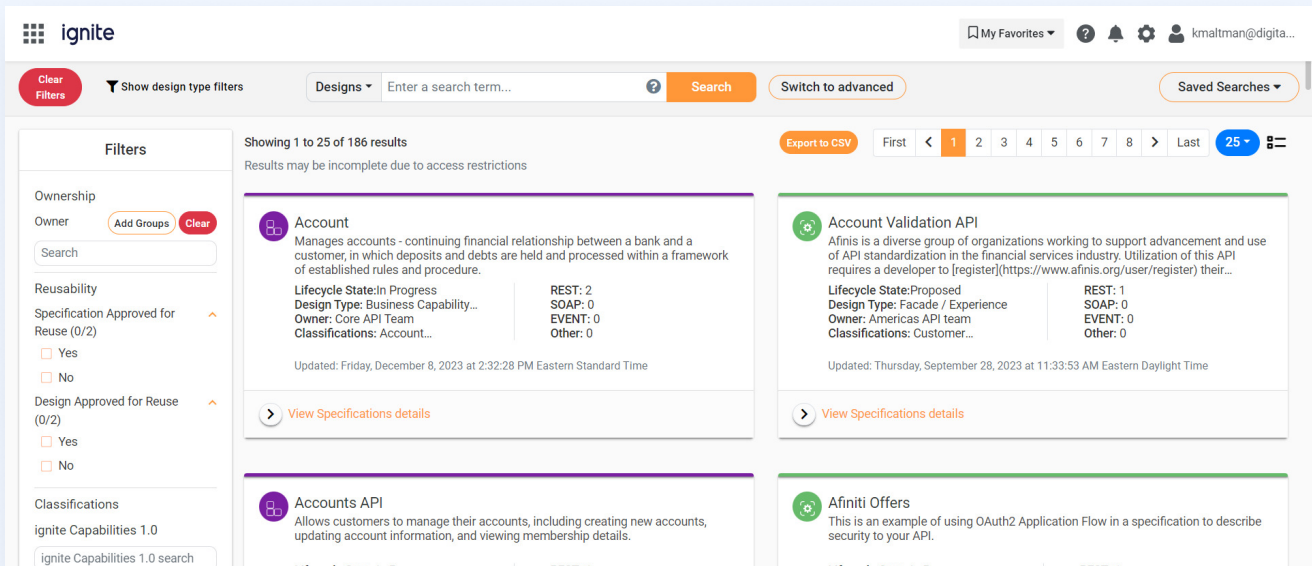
ignite

My Favorites ▾ kmaltman@digita...

Clear Filters

Show design type filters

Designs ▾ Enter a search term... Search

Switch to advanced

Saved Searches ▾

Filters

Ownership

Owner Add Groups Clear

Search

Reusability

Specification Approved for Reuse (0/2)

Yes

No

Design Approved for Reuse (0/2)

Yes

No

Classifications

ignite Capabilities 1.0

ignite Capabilities 1.0 search

Showing 1 to 25 of 186 results

Results may be incomplete due to access restrictions

Export to CSV

First < 1 2 3 4 5 6 7 8 > Last 25 ▾

Account

Manages accounts - continuing financial relationship between a bank and a customer, in which deposits and debts are held and processed within a framework of established rules and procedure.

Lifecycle State:In Progress
Design Type: Business Capability...
Owner: Core API Team
Classifications: Account...

REST: 2
SOAP: 0
EVENT: 0
Other: 0

Updated: Friday, December 8, 2023 at 2:32:28 PM Eastern Standard Time

View Specifications details

Account Validation API

Afinis is a diverse group of organizations working to support advancement and use of API standardization in the financial services industry. Utilization of this API requires a developer to [register](https://www.afinis.org/user/register) their...

Lifecycle State:Proposed
Design Type: Facade / Experience
Owner: Americas API team
Classifications: Customer...

REST: 1
SOAP: 0
EVENT: 0
Other: 0

Updated: Thursday, September 28, 2023 at 11:33:53 AM Eastern Daylight Time

View Specifications details

Accounts API

Allows customers to manage their accounts, including creating new accounts, updating account information, and viewing membership details.

Afiniti Offers

This is an example of using OAuth2 Application Flow in a specification to describe security to your API.